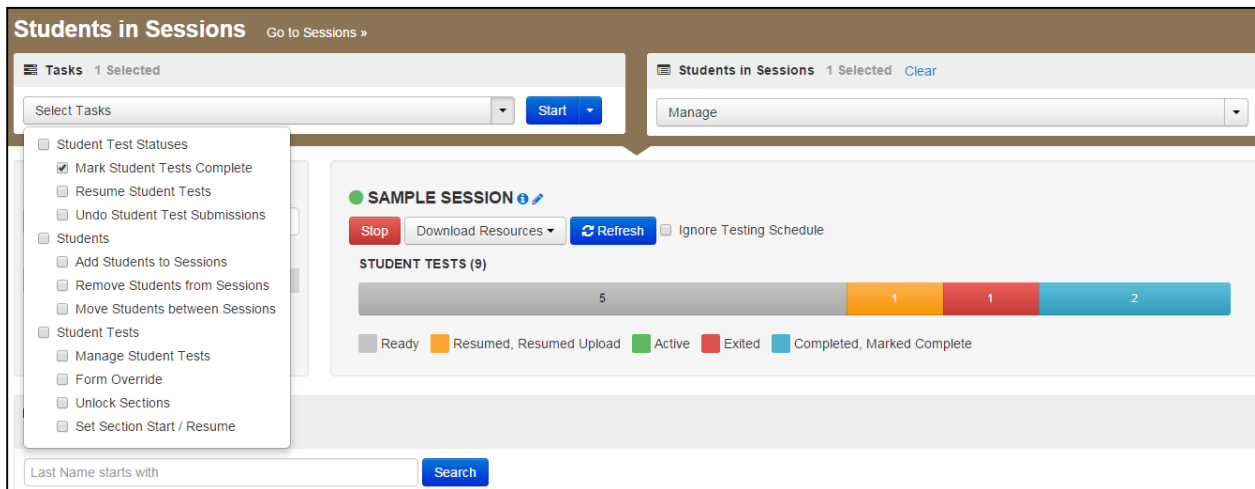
Students in Sessions Go to Sessions »

Tasks 1 Selected

Select Tasks

Start

Student Test Statuses
Mark Student Tests Complete
Resume Student Tests
Undo Student Test Submissions
Students
Add Students to Sessions
Remove Students from Sessions
Move Students between Sessions
Student Tests
Manage Student Tests
Form Override
Unlock Sections
Set Section Start / Resume

Students in Sessions 1 Selected Clear

Manage

SAMPLE SESSION

Stop Download Resources Refresh Ignore Testing Schedule

STUDENT TESTS (9)

5 1 1 2

Ready Resumed, Resumed Upload Active Exited Completed, Marked Complete

Last Name starts with

Search